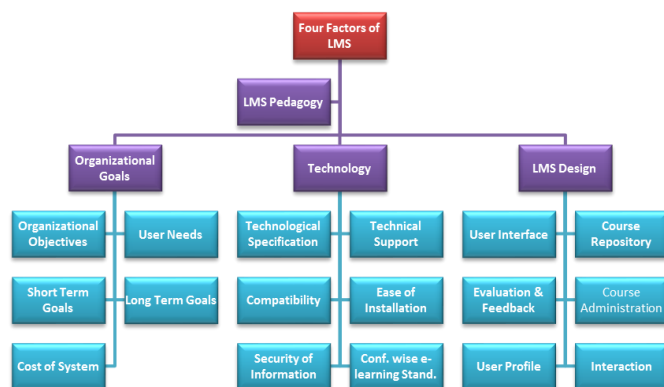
Four Factors of LMS

LMS Pedagogy

Organizational Goals

Technology

LMS Design

Organizational Objectives

User Needs

Short Term Goals

Long Term Goals

Cost of System

Technological Specification

Technical Support

Compatibility

Ease of Installation

Security of Information

Conf. wise e-learning Stand.

User Interface

Course Repository

Evaluation & Feedback

Course Administration

User Profile

Interaction